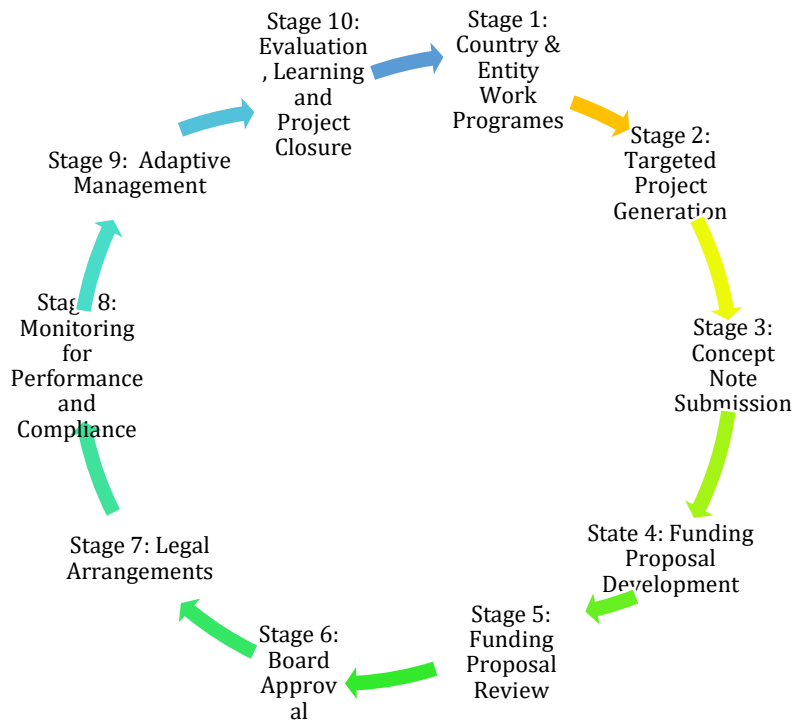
Stage 10: Evaluation , Learning and Project Closure

Stage 1: Country & Entity Work Programes

Stage 2: Targeted Project Generation

Stage 3: Concept Note Submission

State 4: Funding Proposal Development

Stage 5: Funding Proposal Review

Stage 6: Board Approv al

Stage 7: Legal Arrangements

Stage 8: Monitoring for Performance and Compliance

Stage 9: Adaptive Management